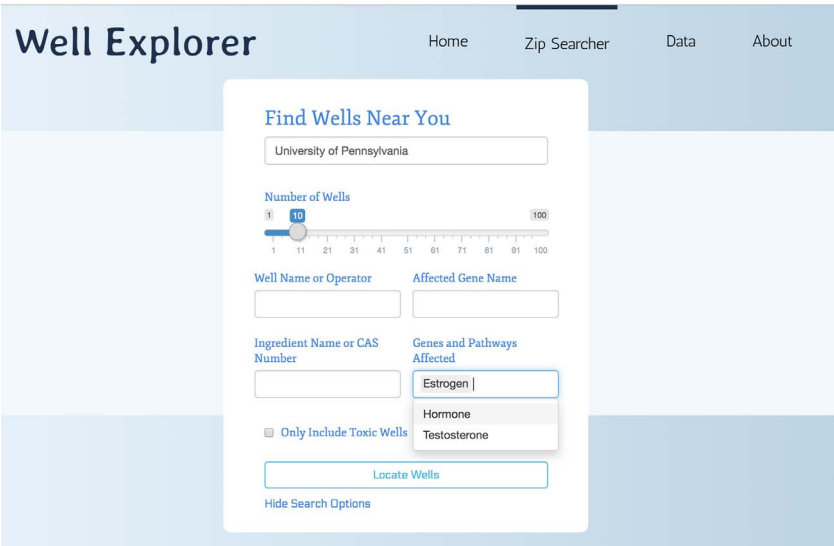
Well Explorer

Home Zip Searcher Data About

Find Wells Near You

University of Pennsylvania

Number of Wells

1 10 100

1 11 21 31 41 51 61 71 81 91 100

Well Name or Operator

Affected Gene Name

Ingredient Name or CAS Number

Genes and Pathways Affected

Estrogen

Hormone

Testosterone

Only Include Toxic Wells

Locate Wells

Hide Search Options